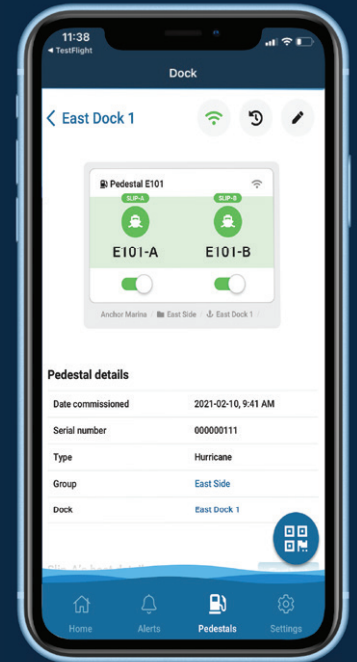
11:38
◂ TestFlight

Dock

East Dock 1

Pedestal E101

SLIP-A
E101-A

SLIP-B
E101-B

Anchor Marina · East Side · East Dock 1

Pedestal details

| | |
|---|---|
| Date commissioned | 2021-02-10, 9:41 AM |
| Serial number | 000000111 |
| Type | Hurricane |
| Group | East Side |
| Dock | East Dock 1 |

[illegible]

Home Alerts Pedestals Settings